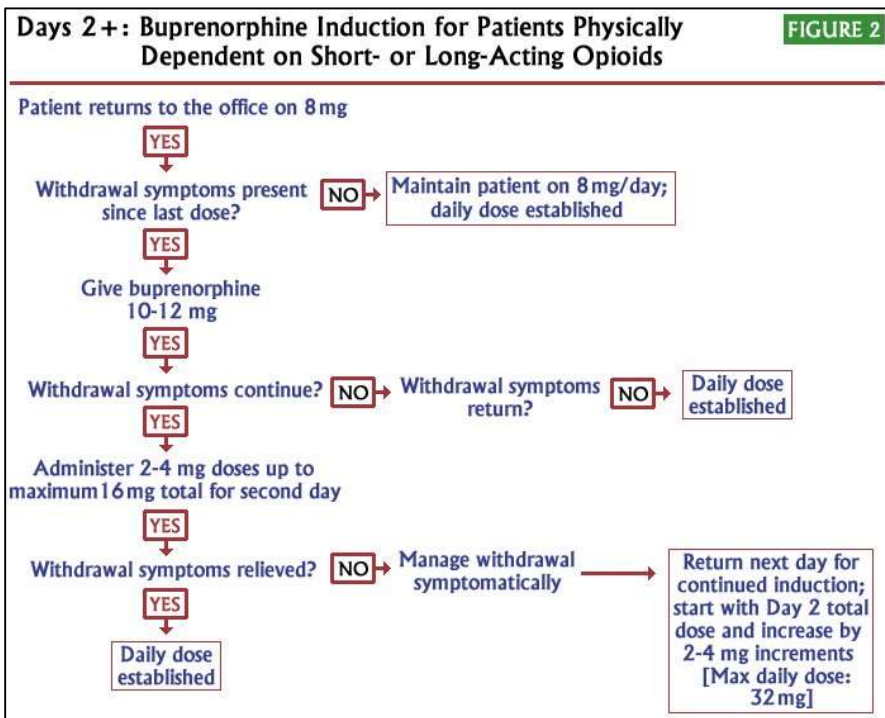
Days 2+: Buprenorphine Induction for Patients Physically Dependent on Short- or Long-Acting Opioids

FIGURE 2

Patient returns to the office on 8 mg

YES

Withdrawal symptoms present since last dose?

NO

Maintain patient on 8 mg/day; daily dose established

YES

Give buprenorphine 10-12 mg

YES

Withdrawal symptoms continue?

NO

Withdrawal symptoms return?

NO

Daily dose established

YES

Administer 2-4 mg doses up to maximum 16 mg total for second day

YES

Withdrawal symptoms relieved?

NO

Manage withdrawal symptomatically

Return next day for continued induction; start with Day 2 total dose and increase by 2-4 mg increments [Max daily dose: 32 mg]

YES

Daily dose established